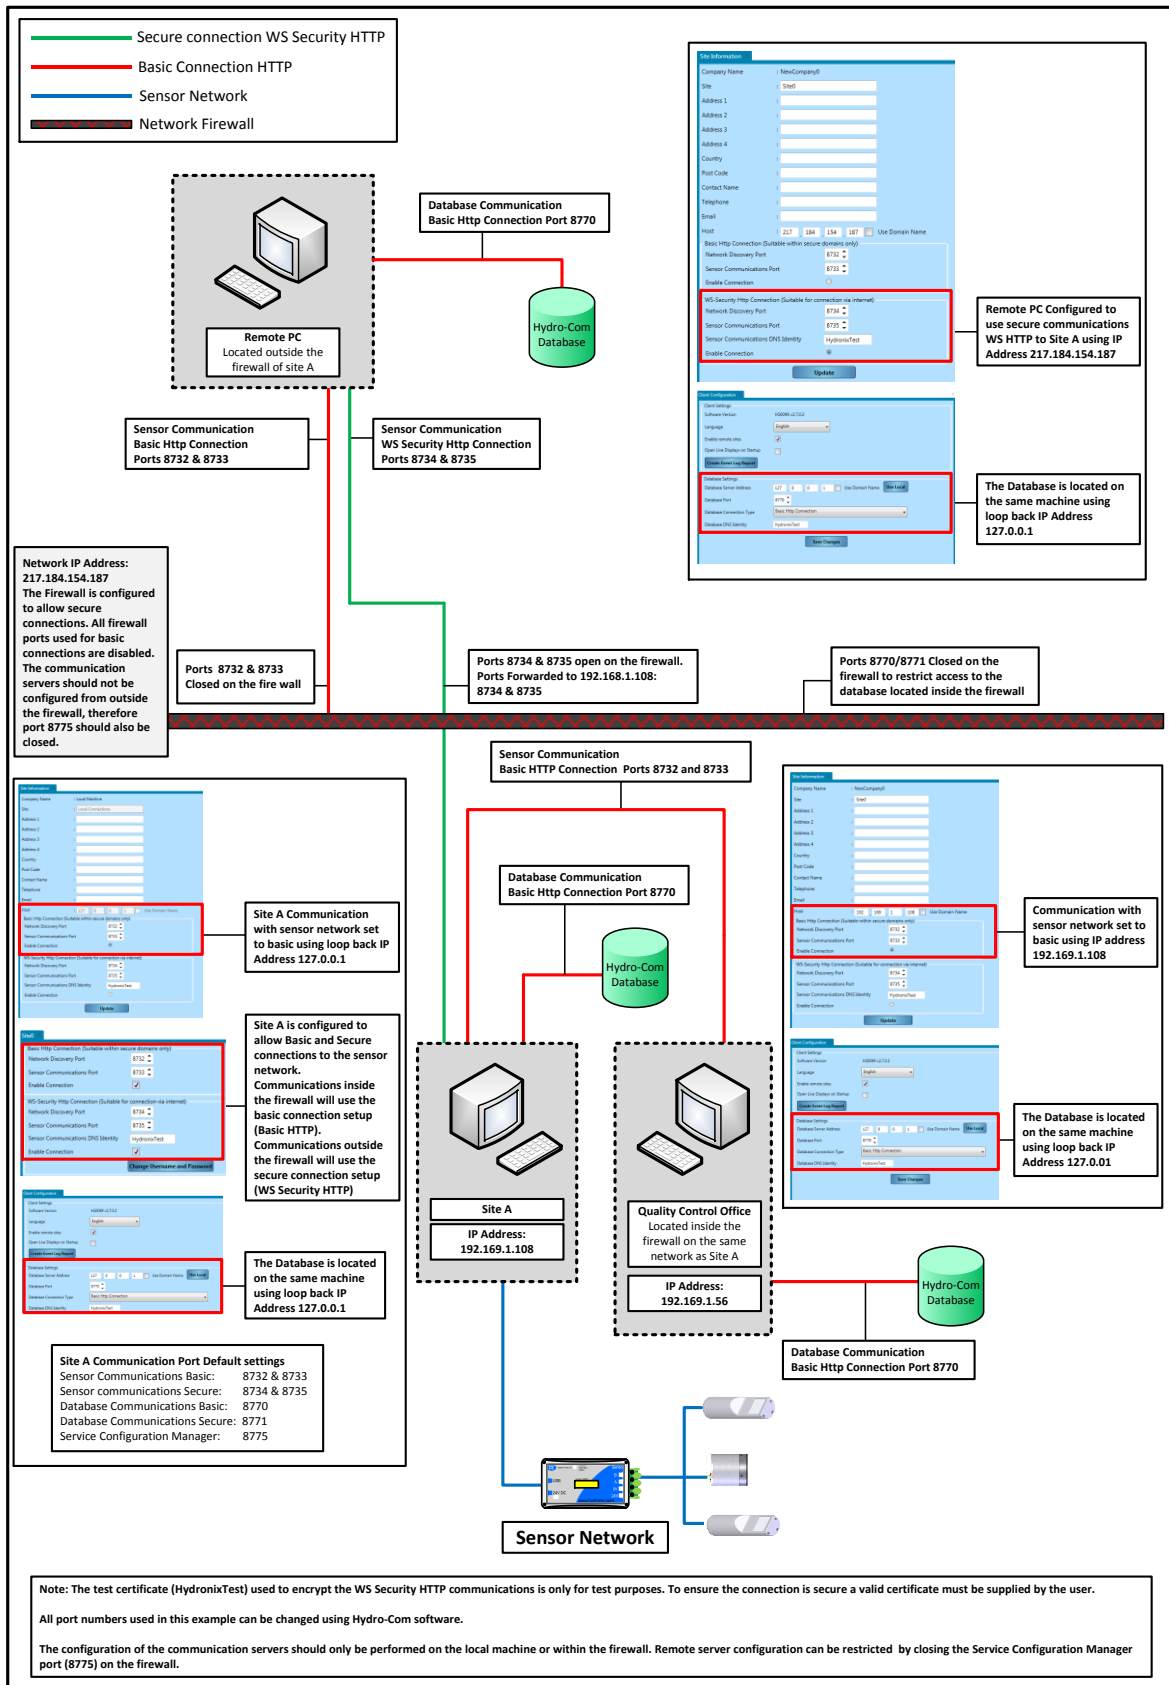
Secure connection WS Security HTTP
Basic Connection HTTP
Sensor Network
Network Firewall

Database Communication
Basic Http Connection Port 8770

Hydro-Com Database

Remote PC
Located outside the firewall of site A

Remote PC Configured to use secure communications WS HTTP to Site A using IP Address 217.184.154.187

The Database is located on the same machine using loop back IP Address 127.0.0.1

Sensor Communication
Basic Http Connection
Ports 8732 & 8733

Sensor Communication
WS Security Http Connection
Ports 8734 & 8735

Network IP Address: 217.184.154.187
The Firewall is configured to allow secure connections. All firewall ports used for basic connections are disabled. The communication servers should not be configured from outside the firewall, therefore port 8775 should also be closed.

Ports 8732 & 8733
Closed on the fire wall

Ports 8734 & 8735 open on the firewall.
Ports Forwarded to 192.168.1.108:
8734 & 8735

Ports 8770/8771 Closed on the firewall to restrict access to the database located inside the firewall

Sensor Communication
Basic HTTP Connection Ports 8732 and 8733

Database Communication
Basic Http Connection Port 8770

Hydro-Com Database

Site A Communication with sensor network set to basic using loop back IP Address 127.0.0.1

Site A is configured to allow Basic and Secure connections to the sensor network.
Communications inside the firewall will use the basic connection setup (Basic HTTP).
Communications outside the firewall will use the secure connection setup (WS Security HTTP)

The Database is located on the same machine using loop back IP Address 127.0.0.1

Communication with sensor network set to basic using IP address 192.169.1.108

The Database is located on the same machine using loop back IP Address 127.0.01

Site A
IP Address:
192.169.1.108

Quality Control Office
Located inside the firewall on the same network as Site A

IP Address:
192.169.1.56

Hydro-Com Database

Database Communication
Basic Http Connection Port 8770

Site A Communication Port Default settings
| | |
|---|---|
| Sensor Communications Basic: | 8732 & 8733 |
| Sensor communications Secure: | 8734 & 8735 |
| Database Communications Basic: | 8770 |
| Database Communications Secure: | 8771 |
| Service Configuration Manager: | 8775 |

Sensor Network

Note: The test certificate (HydronixTest) used to encrypt the WS Security HTTP communications is only for test purposes. To ensure the connection is secure a valid certificate must be supplied by the user.

All port numbers used in this example can be changed using Hydro-Com software.

The configuration of the communication servers should only be performed on the local machine or within the firewall. Remote server configuration can be restricted by closing the Service Configuration Manager port (8775) on the firewall.